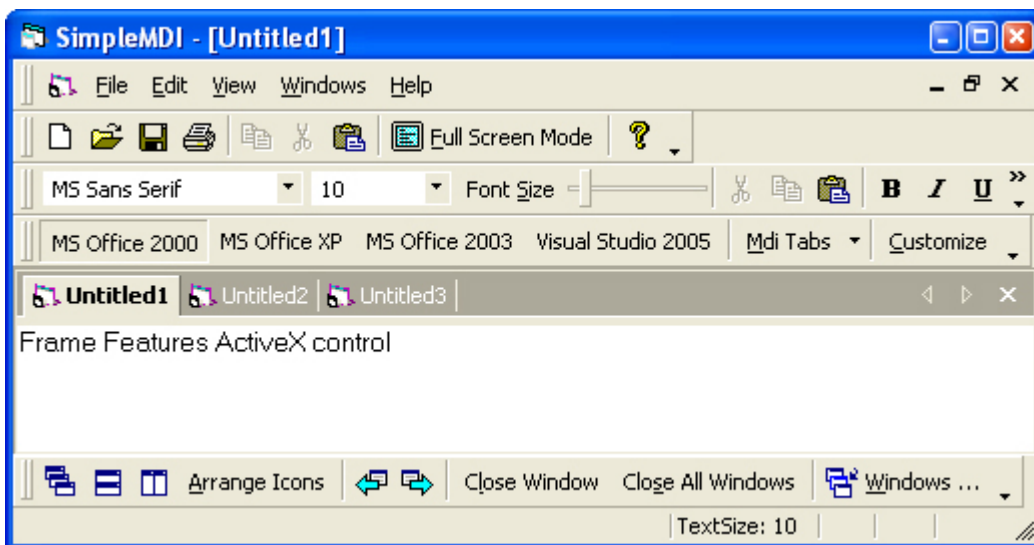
SimpleMDI - [Untitled1]

File Edit View Windows Help

Full Screen Mode

MS Sans Serif 10 Font Size B I U

MS Office 2000 MS Office XP MS Office 2003 Visual Studio 2005 Mdi Tabs Customize

Untitled1 Untitled2 Untitled3

Frame Features ActiveX control

Arrange Icons Close Window Close All Windows Windows ...

TextSize: 10